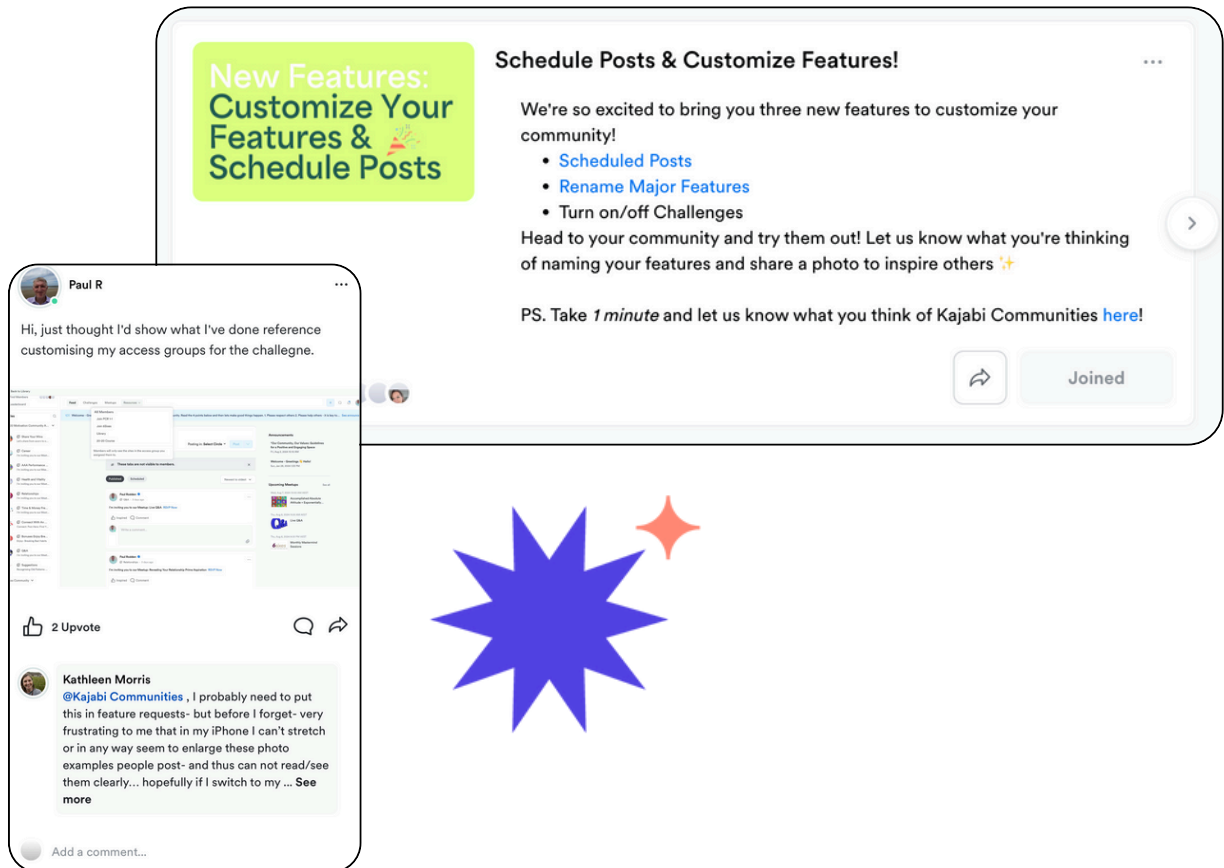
New Features: Customize Your Features & Schedule Posts

Schedule Posts & Customize Features!

...

We're so excited to bring you three new features to customize your community!

- Scheduled Posts
- Rename Major Features
- Turn on/off Challenges

Head to your community and try them out! Let us know what you're thinking of naming your features and share a photo to inspire others ✨

PS. Take *1 minute* and let us know what you think of Kajabi Communities here!

Joined

Paul R

...

Hi, just thought I'd show what I've done reference customising my access groups for the challegne.

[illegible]

2 Upvote

Kathleen Morris
@Kajabi Communities , I probably need to put this in feature requests- but before I forget- very frustrating to me that in my iPhone I can't stretch or in any way seem to enlarge these photo examples people post- and thus can not read/see them clearly... hopefully if I switch to my ... See more

Add a comment...